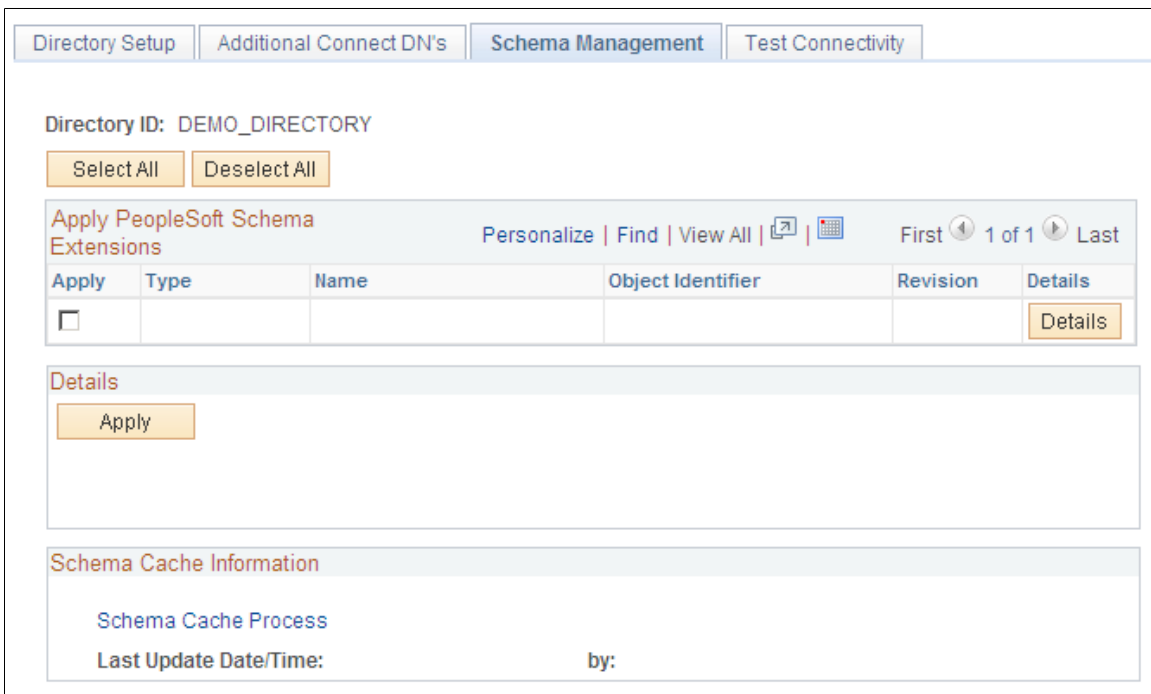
Directory Setup | Additional Connect DN's | Schema Management | Test Connectivity

Directory ID: DEMO_DIRECTORY

Select All | Deselect All

Apply PeopleSoft Schema Extensions

Personalize | Find | View All | First 1 of 1 Last

| Apply | Type | Name | Object Identifier | Revision | Details |
|---|---|---|---|---|---|
| | | | | | Details |

Details

Apply

Schema Cache Information

Schema Cache Process

Last Update Date/Time: by: